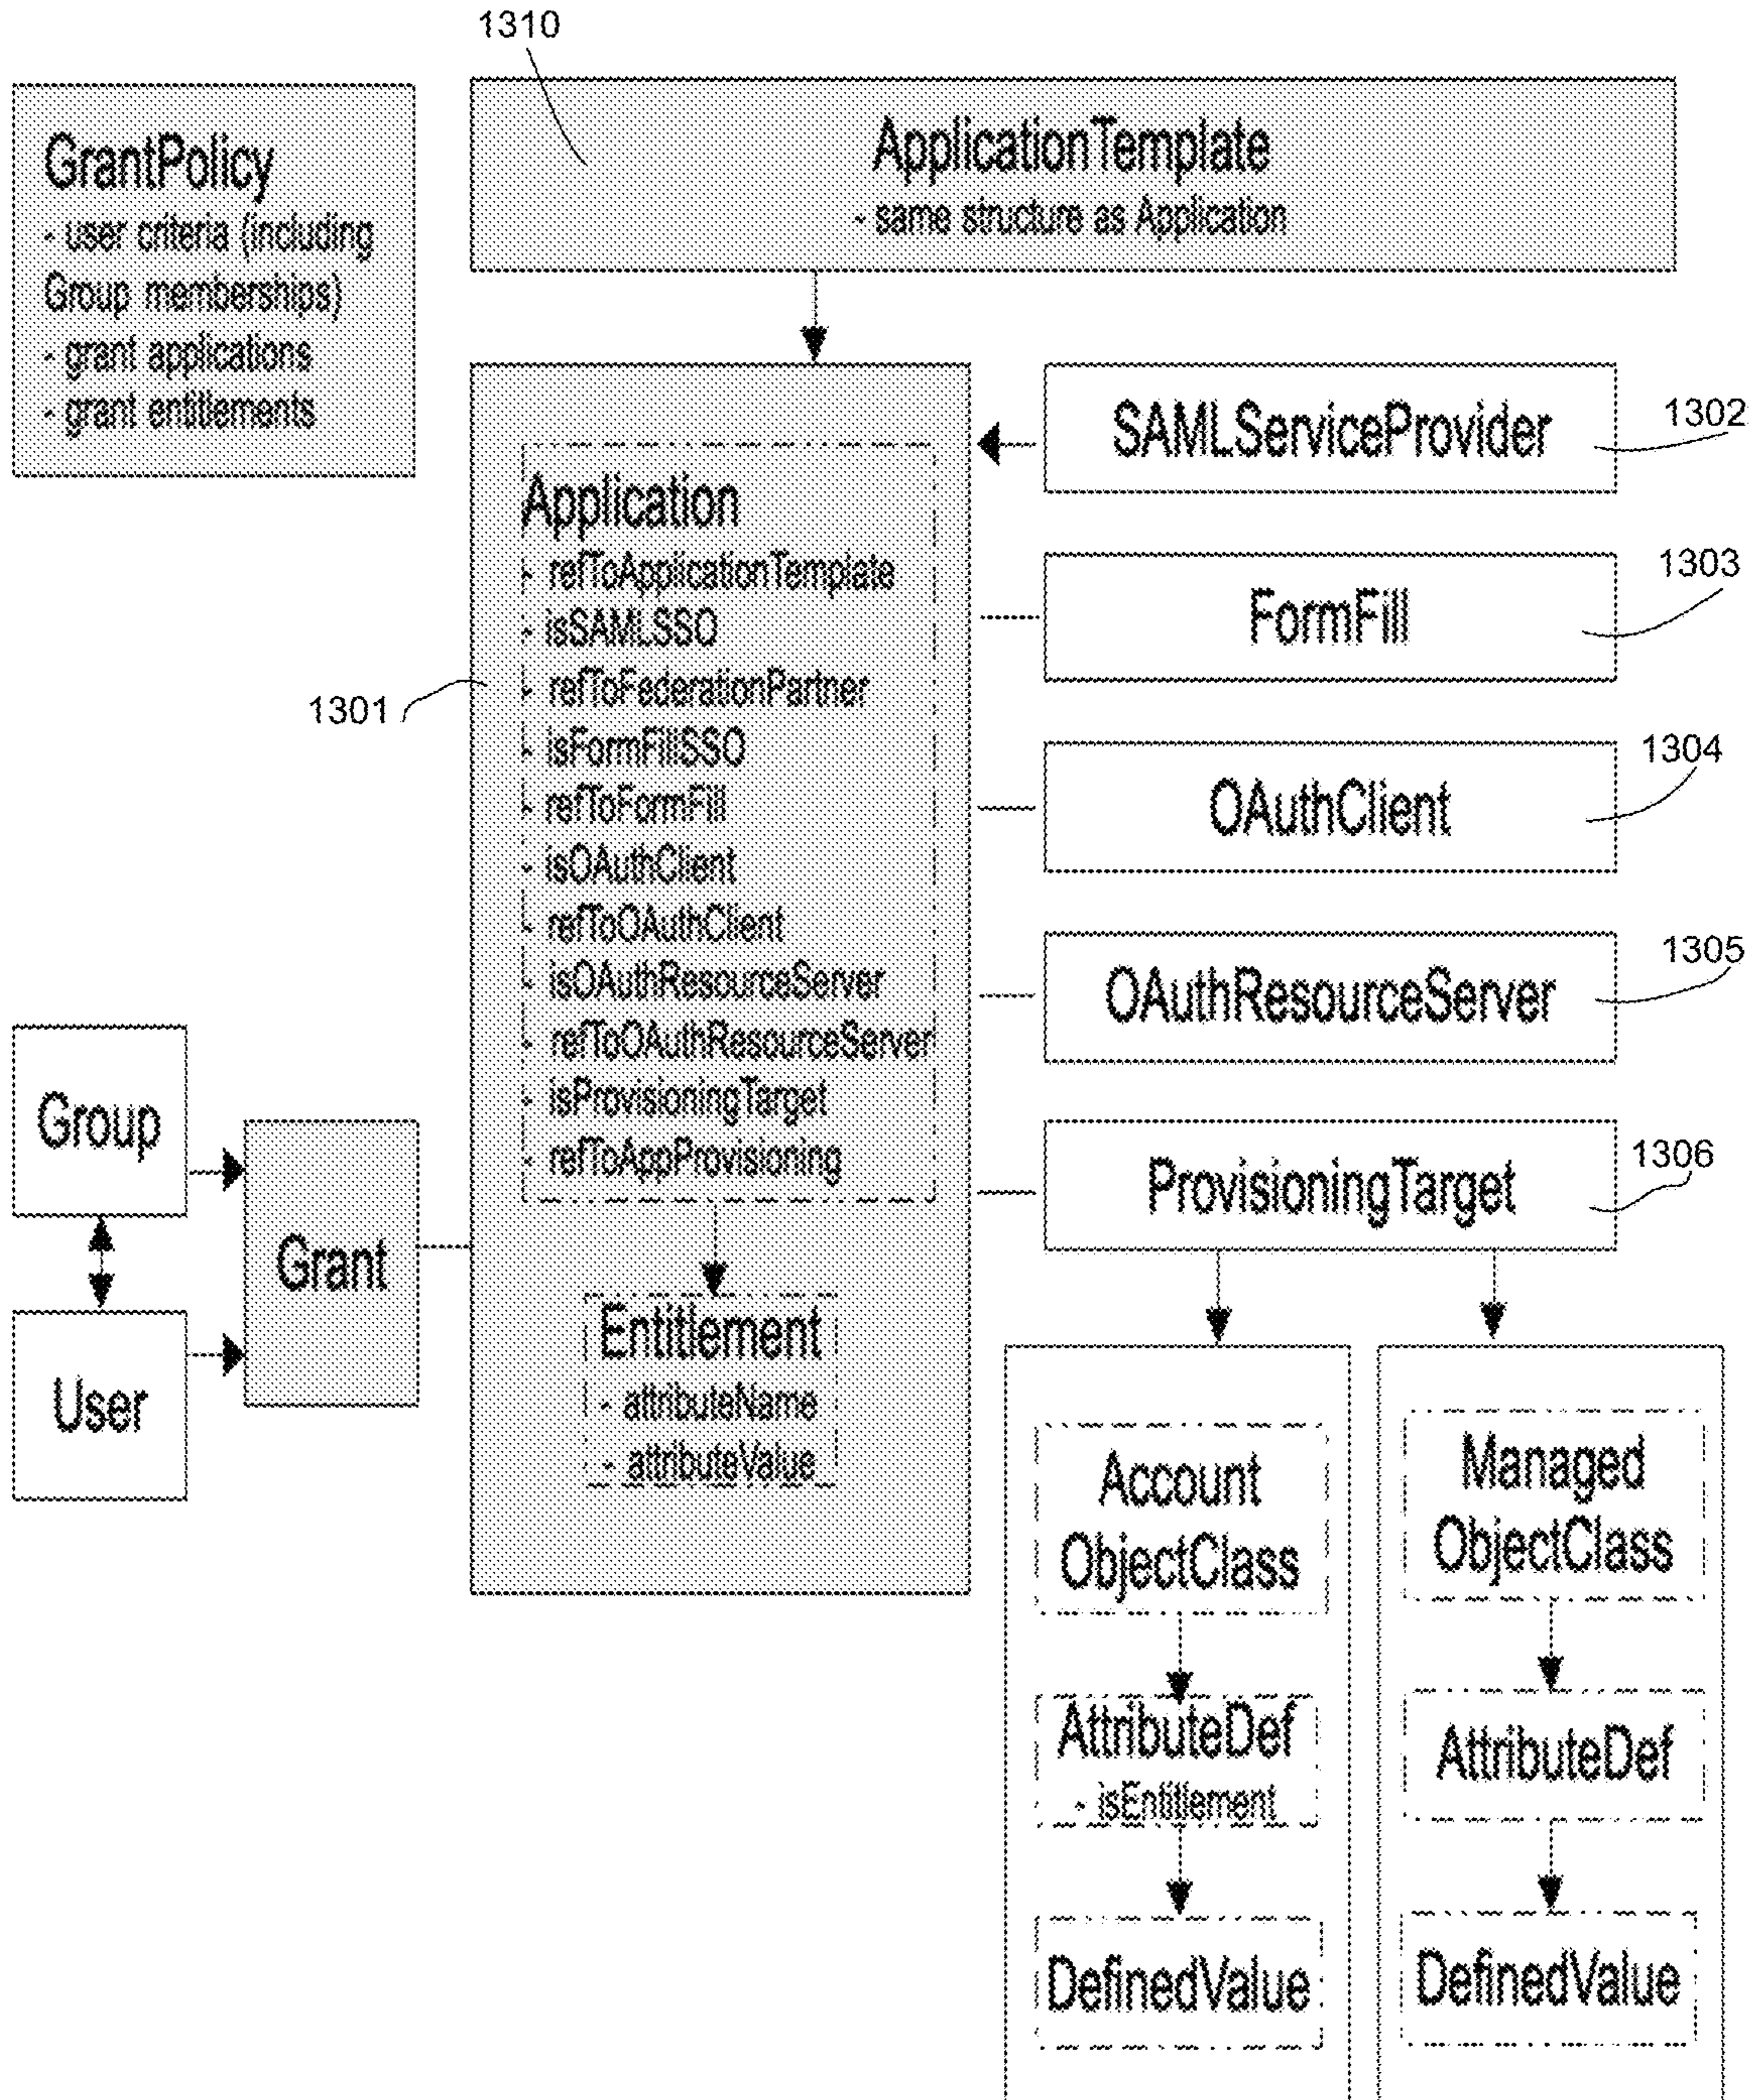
1310

GrantPolicy
- user criteria (including Group memberships)
- grant applications
- grant entitlements

ApplicationTemplate
- same structure as Application

Application
- refToApplicationTemplate
- isSAMLSSO
- refToFederationPartner
- isFormFillSSO
- refToFormFill
- isOAuthClient
- refToOAuthClient
- isOAuthResourceServer
- refToOAuthResourceServer
- isProvisioningTarget
- refToAppProvisioning

1301

SAMLServiceProvider
1302

FormFill
1303

OAuthClient
1304

OAuthResourceServer
1305

ProvisioningTarget
1306

Group

User

Grant

Entitlement
- attributeName
- attributeValue

Account ObjectClass

AttributeDef
- isEntitlement

DefinedValue

Managed ObjectClass

AttributeDef

DefinedValue